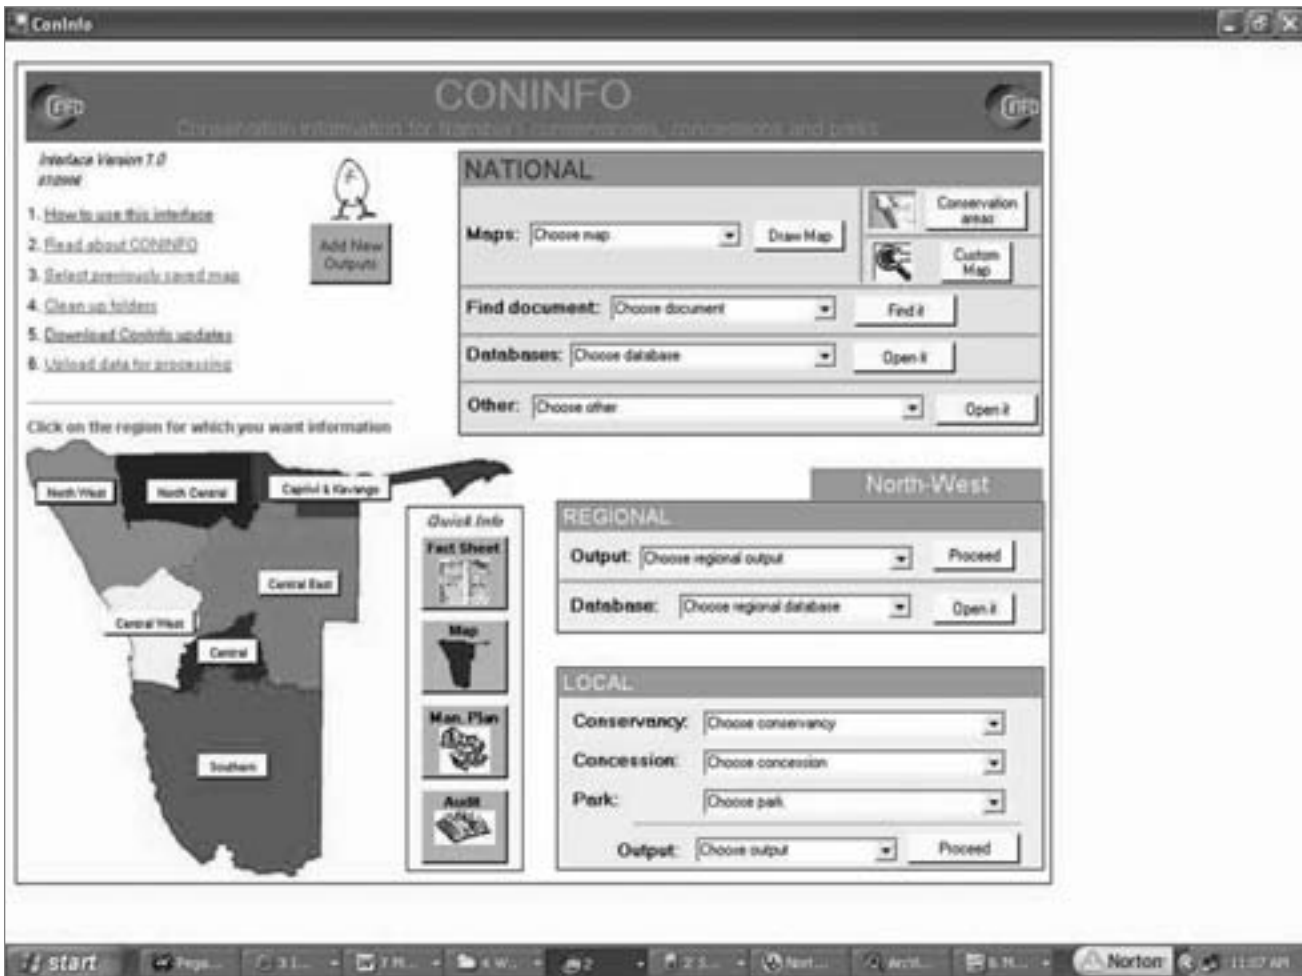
ConInfo

CONINFO

Conservation information for Namibia's conservancies, concessions and parks

Interface Version 7.0
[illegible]

1. How to use this interface
2. Read about CONINFO
3. Select previously saved map
4. Clean up folders
5. Download ConInfo updates
6. Upload data for processing

Add New Outputs

Click on the region for which you want information

North West
North Central
Caprivi & Kavango
Central East
Central West
Central
Southern

Quick Info
Fact Sheet
Map
Man. Plan
Audit

NATIONAL
Maps: Choose map
Draw Map
Conservation areas
Custom Map
Find document: Choose document
Find it
Databases: Choose database
Open it
Other: Choose other
Open it

North-West

REGIONAL
Output: Choose regional output
Proceed
Database: Choose regional database
Open it

LOCAL
Conservancy: Choose conservancy
Concession: Choose concession
Park: Choose park
Output: Choose output
Proceed

start
Norton
11:07 AM